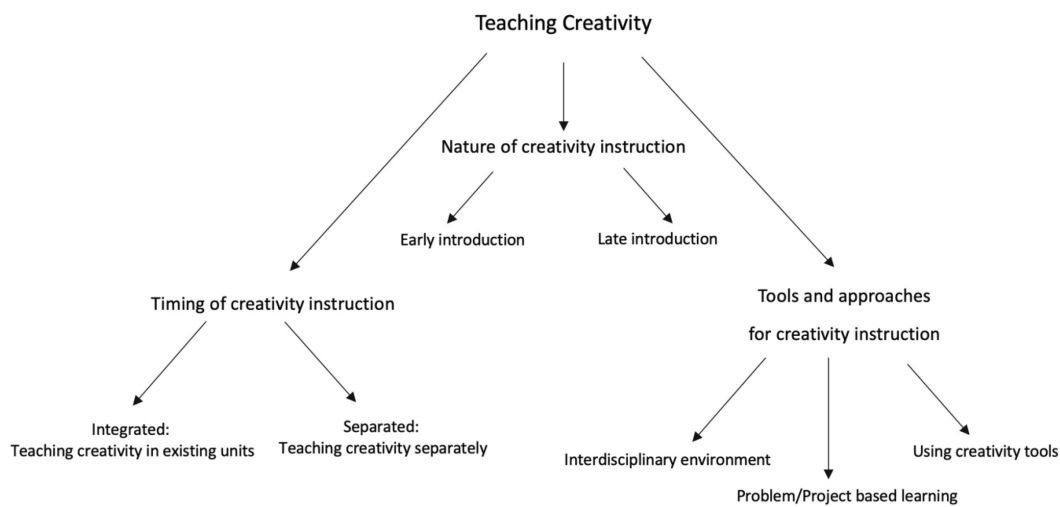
Teaching Creativity

Nature of creativity instruction

Early introduction

Late introduction

Timing of creativity instruction

Integrated:
Teaching creativity in existing units

Separated:
Teaching creativity separately

Tools and approaches
for creativity instruction

Interdisciplinary environment

Problem/Project based learning

Using creativity tools